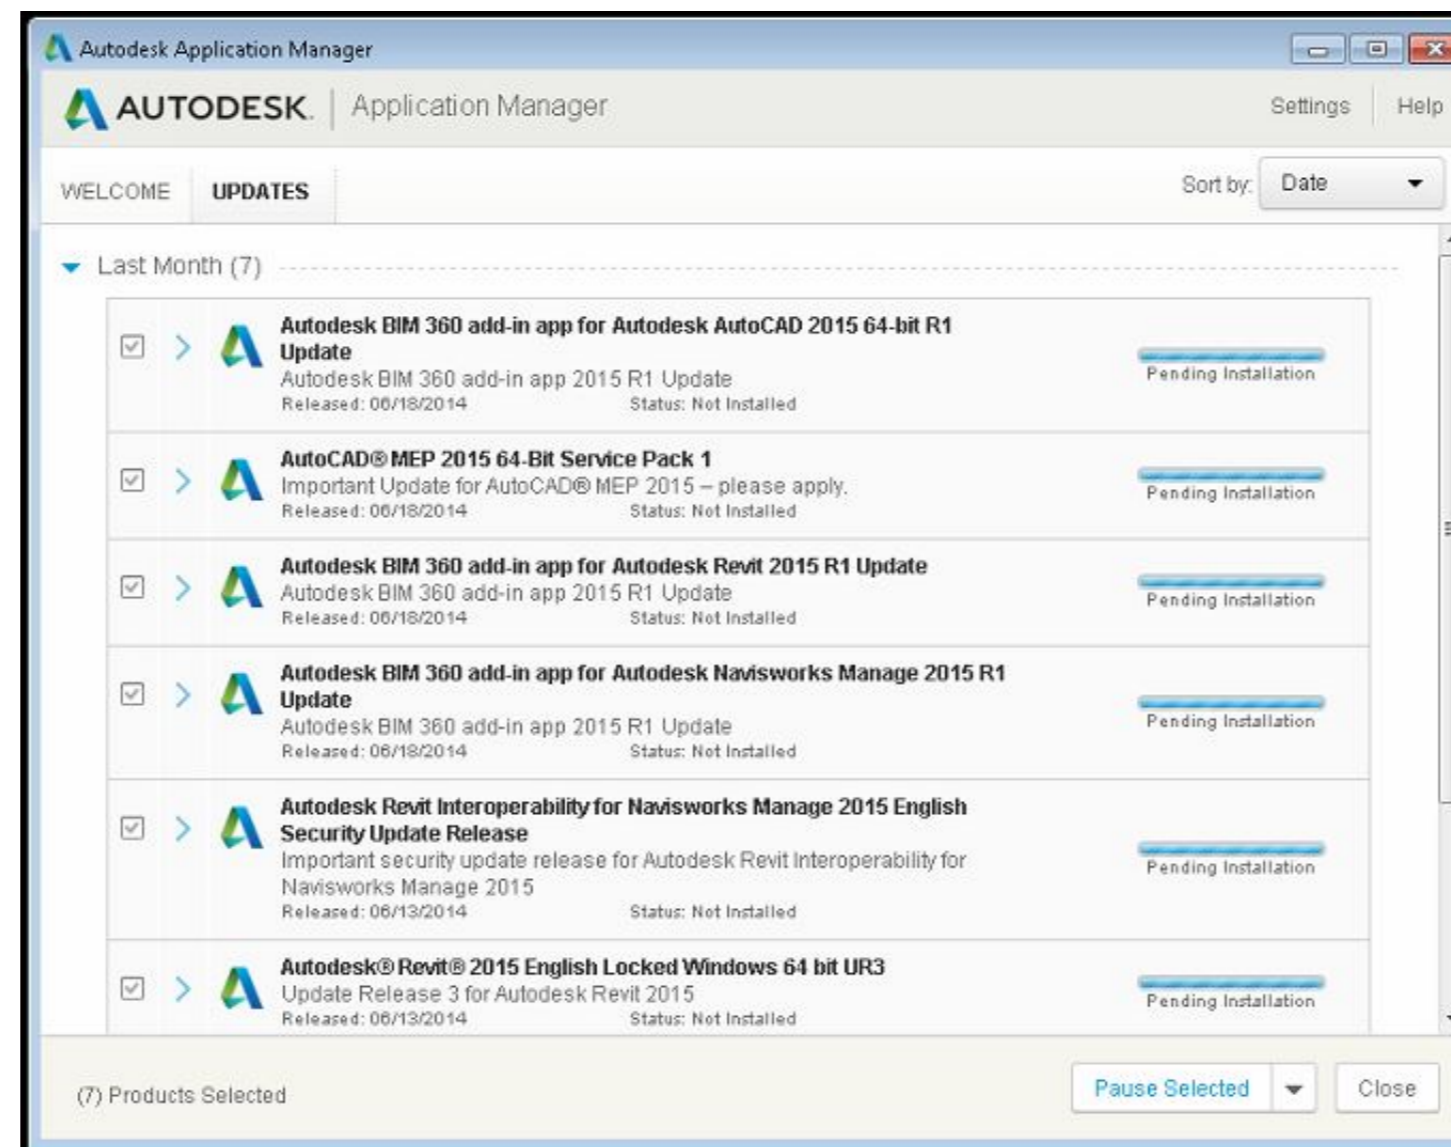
Autodesk Application Manager

AUTODESK. Application Manager

Settings Help

WELCOME UPDATES

Sort by: Date

Last Month (7)

Autodesk BIM 360 add-in app for Autodesk AutoCAD 2015 64-bit R1 Update
Autodesk BIM 360 add-in app 2015 R1 Update
Released: 06/18/2014 Status: Not Installed
Pending Installation

AutoCAD® MEP 2015 64-Bit Service Pack 1
Important Update for AutoCAD® MEP 2015 – please apply.
Released: 06/18/2014 Status: Not Installed
Pending Installation

Autodesk BIM 360 add-in app for Autodesk Revit 2015 R1 Update
Autodesk BIM 360 add-in app 2015 R1 Update
Released: 06/18/2014 Status: Not Installed
Pending Installation

Autodesk BIM 360 add-in app for Autodesk Navisworks Manage 2015 R1 Update
Autodesk BIM 360 add-in app 2015 R1 Update
Released: 06/18/2014 Status: Not Installed
Pending Installation

Autodesk Revit Interoperability for Navisworks Manage 2015 English Security Update Release
Important security update release for Autodesk Revit Interoperability for Navisworks Manage 2015
Released: 06/13/2014 Status: Not Installed
Pending Installation

Autodesk® Revit® 2015 English Locked Windows 64 bit UR3
Update Release 3 for Autodesk Revit 2015
Released: 06/13/2014 Status: Not Installed
Pending Installation

(7) Products Selected

Pause Selected

Close